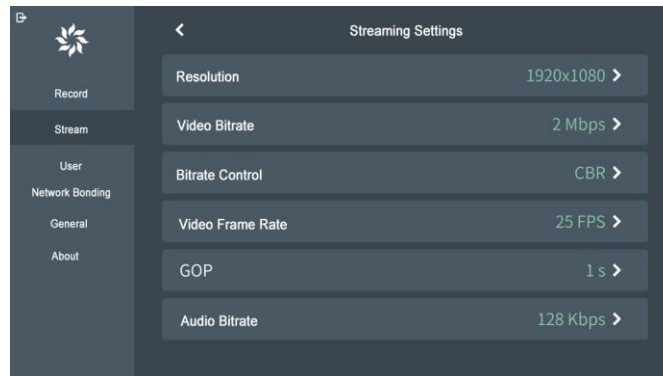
Record

Stream

User

Network Bonding

General

About

<

Streaming Settings

Resolution 1920x1080 >

Video Bitrate 2 Mbps >

Bitrate Control CBR >

Video Frame Rate 25 FPS >

GOP 1 s >

Audio Bitrate 128 Kbps >